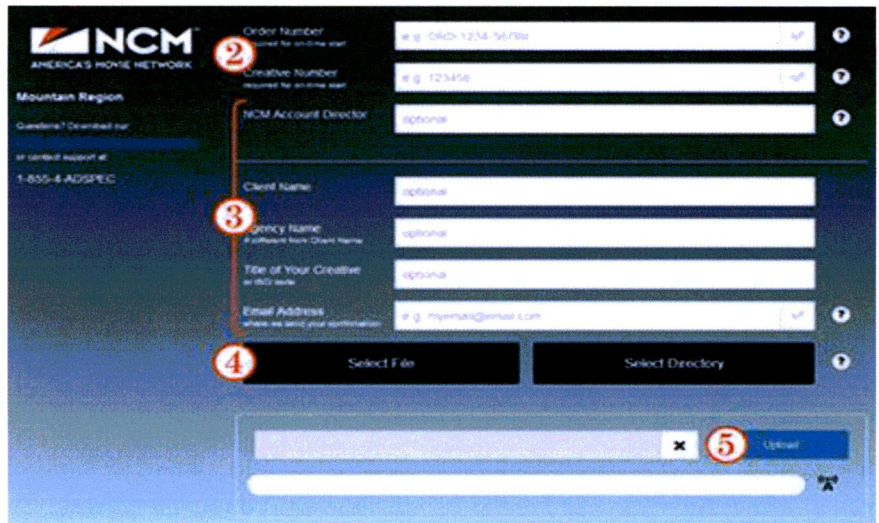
NCM
AMERICA'S MOVIE NETWORK

Mountain Region

Questions? Download our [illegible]

or contact support at

1-855-4-ADSPEC

2

Order Number
required for on-time start

e.g. ORD-1234-5678N

Creative Number
required for on-time start

e.g. 123456

NCM Account Director

optional

3

Client Name

optional

Agency Name
if different from Client Name

optional

Title of Your Creative
or ISCI code

optional

Email Address
where we send your confirmation

e.g. myemail@email.com

4

Select File

Select Directory

5

Upload